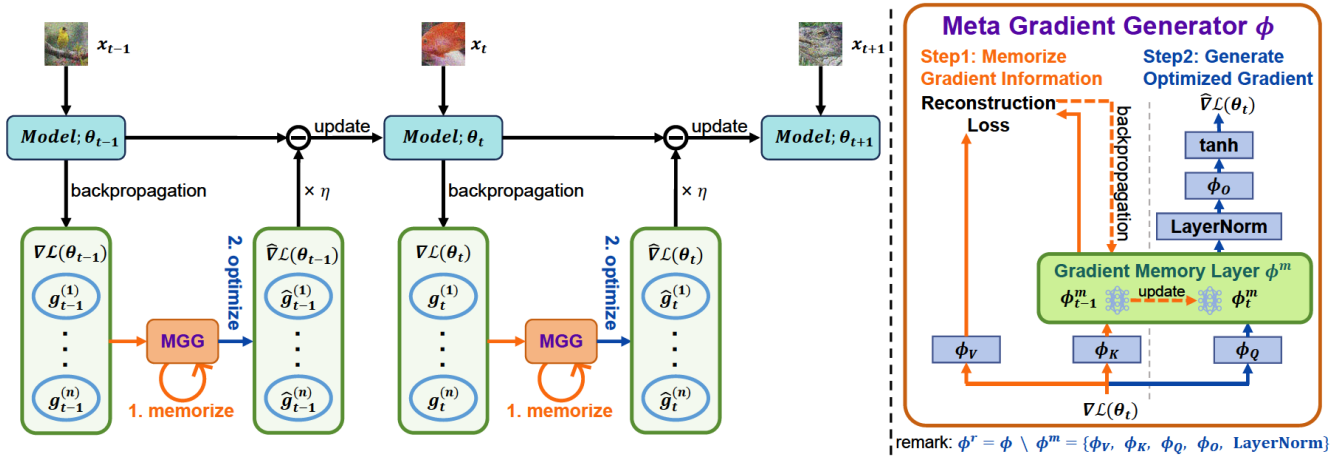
$x_{t-1}$

$x_t$

$x_{t+1}$

$Model; \theta_{t-1}$

update

$Model; \theta_t$

update

$Model; \theta_{t+1}$

backpropagation

$\times \eta$

backpropagation

$\times \eta$

$\nabla\mathcal{L}(\theta_{t-1})$

$g_{t-1}^{(1)}$

$g_{t-1}^{(n)}$

MGG

1. memorize

2. optimize

$\widehat{\nabla}\mathcal{L}(\theta_{t-1})$

$\widehat{g}_{t-1}^{(1)}$

$\widehat{g}_{t-1}^{(n)}$

$\nabla\mathcal{L}(\theta_t)$

$g_t^{(1)}$

$g_t^{(n)}$

MGG

1. memorize

2. optimize

$\widehat{\nabla}\mathcal{L}(\theta_t)$

$\widehat{g}_t^{(1)}$

$\widehat{g}_t^{(n)}$

Meta Gradient Generator $\phi$

Step1: Memorize Gradient Information

Step2: Generate Optimized Gradient

Reconstruction Loss

backpropagation

$\widehat{\nabla}\mathcal{L}(\theta_t)$

tanh

$\phi_O$

LayerNorm

Gradient Memory Layer $\phi^m$

$\phi_{t-1}^m$

update

$\phi_t^m$

$\phi_V$

$\phi_K$

$\phi_Q$

$\nabla\mathcal{L}(\theta_t)$

remark: $\phi^r = \phi \setminus \phi^m = \{\phi_V,\ \phi_K,\ \phi_Q,\ \phi_O,\ \text{LayerNorm}\}$